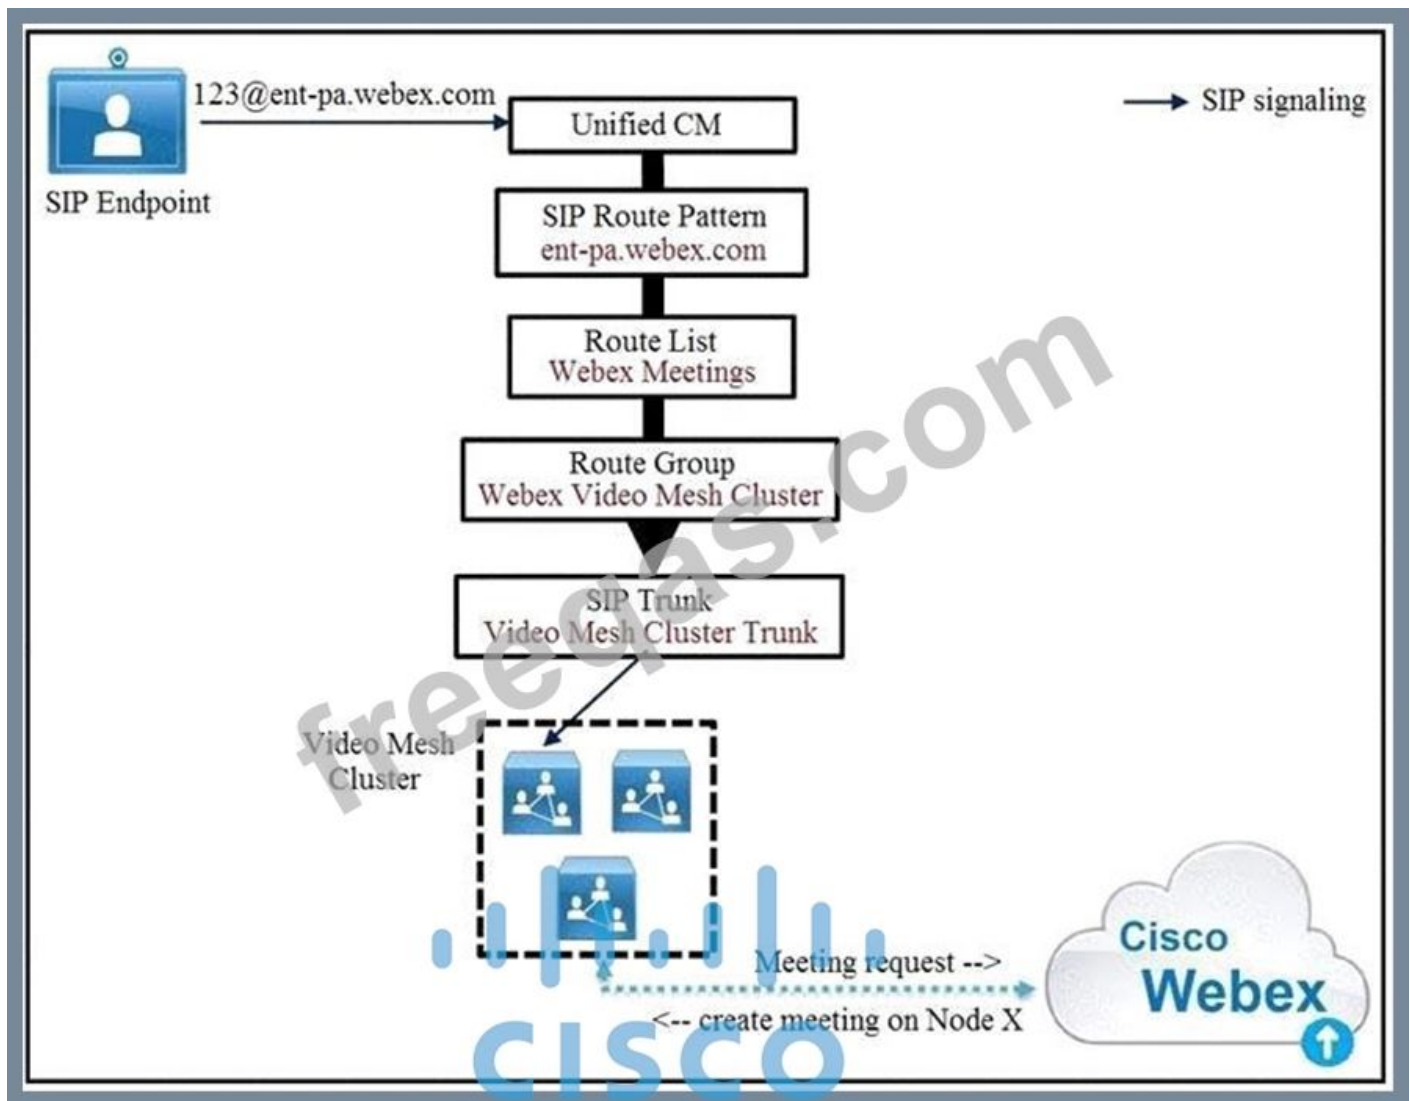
123@ent-pa.webex.com

SIP Endpoint

SIP signaling

Unified CM

SIP Route Pattern
ent-pa.webex.com

Route List
Webex Meetings

Route Group
Webex Video Mesh Cluster

SIP Trunk
Video Mesh Cluster Trunk

Video Mesh Cluster

Meeting request -->

<-- create meeting on Node X

Cisco Webex

freecram.com

cisco